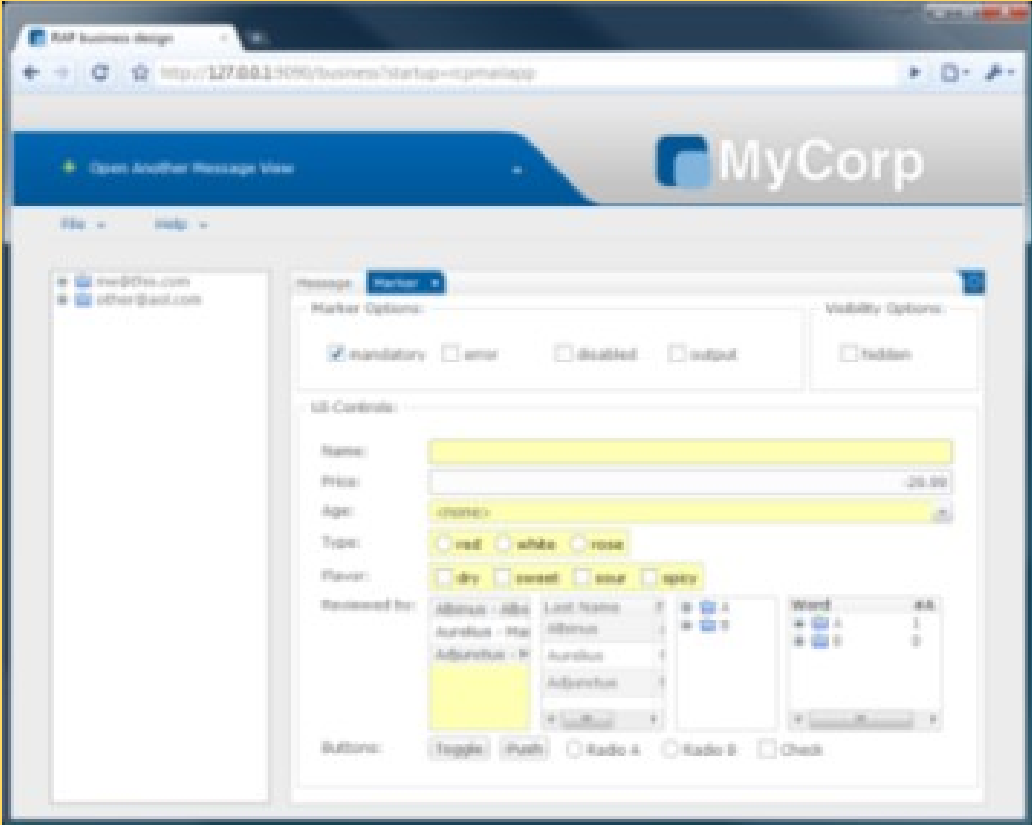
RAP business design

http://127.0.0.1:9090/business?startup=rcpmailapp

Open Another Message View

MyCorp

File

Help

me@this.com
other@aol.com

Message

Marker

Marker Options:

mandatory

error

disabled

output

Visibility Options:

hidden

UI Controls:

Name:

Price:

-29.99

Age:

<none>

Type:

red

white

rose

Flavor:

dry

sweet

sour

spicy

Reviewed by:

Albinus - Albi

Aurelius - Mar

Adjunctus - P

Last Name

Albinus

Aurelius

Adjunctus

A

B

Word

#A

A

1

B

0

Buttons:

Toggle

Push

Radio A

Radio B

Check